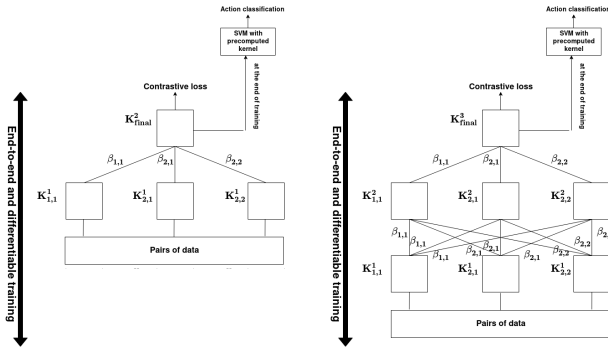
Action classification

SVM with precomputed kernel

at the end of training

Contrastive loss

$\mathbf{K}^2_{\text{final}}$

$\beta_{1,1}$ $\beta_{2,1}$ $\beta_{2,2}$

$\mathbf{K}^1_{1,1}$ $\mathbf{K}^1_{2,1}$ $\mathbf{K}^1_{2,2}$

Pairs of data

End-to-end and differentiable training

Action classification

SVM with precomputed kernel

at the end of training

Contrastive loss

$\mathbf{K}^3_{\text{final}}$

$\beta_{1,1}$ $\beta_{2,1}$ $\beta_{2,2}$

$\mathbf{K}^2_{1,1}$ $\mathbf{K}^2_{2,1}$ $\mathbf{K}^2_{2,2}$

$\beta_{1,1}$ $\beta_{1,1}$ $\beta_{2,1}$ $\beta_{1,1}$ $\beta_{2,1}$ $\beta_{2,2}$ $\beta_{2,1}$ $\beta_{2,2}$ $\beta_2$

$\mathbf{K}^1_{1,1}$ $\mathbf{K}^1_{2,1}$ $\mathbf{K}^1_{2,2}$

Pairs of data

End-to-end and differentiable training